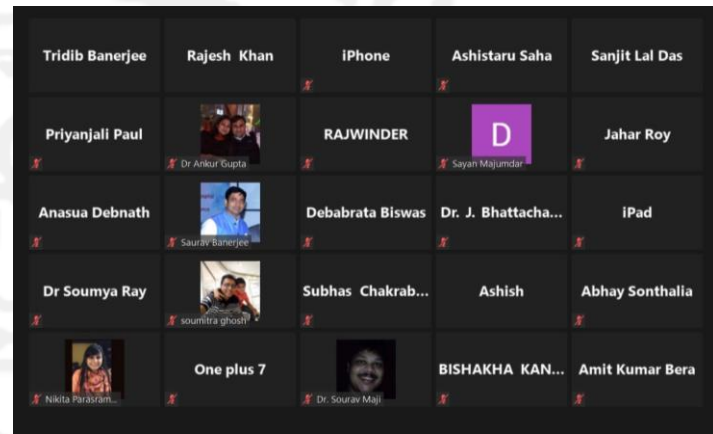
Tridib Banerjee

Rajesh Khan

iPhone

Ashistaru Saha

Sanjit Lal Das

Priyanjali Paul

Dr Ankur Gupta

RAJWINDER

D
Sayan Majumdar

Jahar Roy

Anasua Debnath

Saurav Banerjee

Debabrata Biswas

Dr. J. Bhattacha...

iPad

Dr Soumya Ray

soumitra ghosh

Subhas Chakrab...

Ashish

Abhay Sonthalia

Nikita Parasram...

One plus 7

Dr. Sourav Maji

BISHAKHA KAN...

Amit Kumar Bera